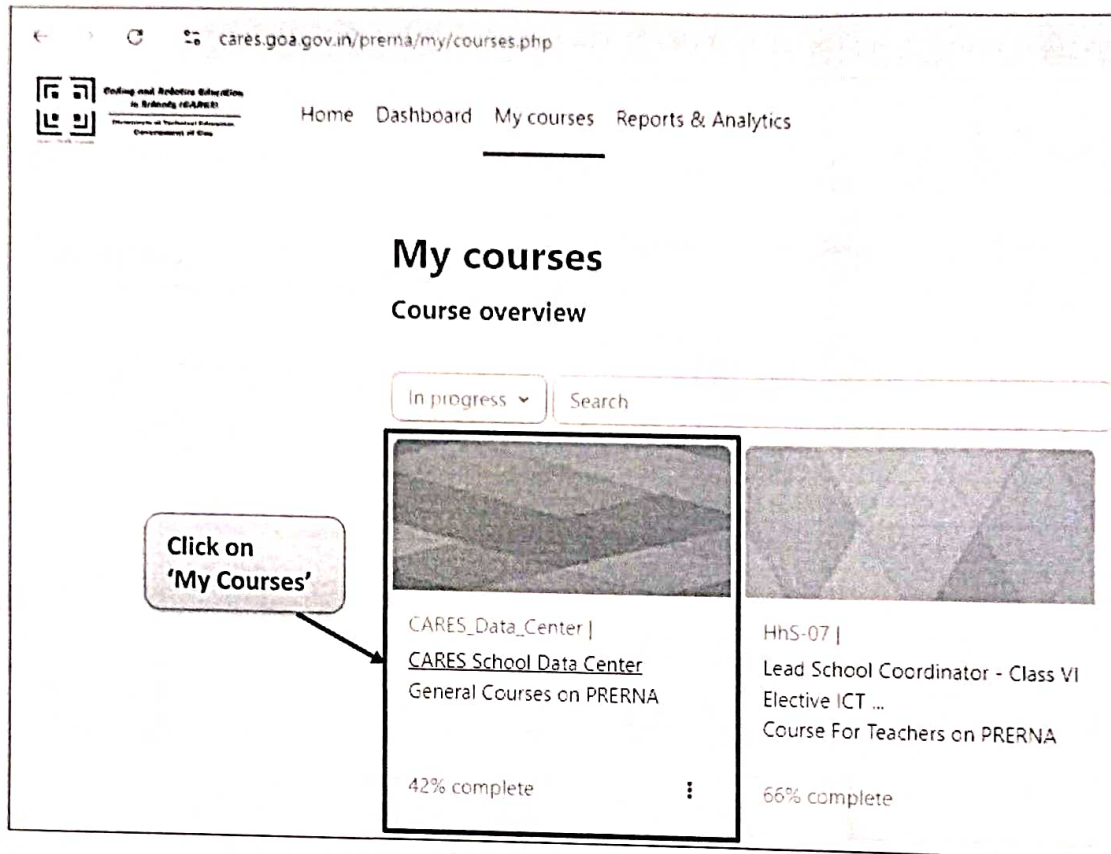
cares.goa.gov.in/prerna/my/courses.php

Coding and Robotics Education in Schools (CARES)
Directorate of Technical Education
Government of Goa

Home Dashboard My courses Reports & Analytics

My courses

Course overview

In progress Search

Click on 'My Courses'

CARES_Data_Center |
CARES School Data Center
General Courses on PRERNA

42% complete

HhS-07 |
Lead School Coordinator - Class VI Elective ICT ...
Course For Teachers on PRERNA

66% complete